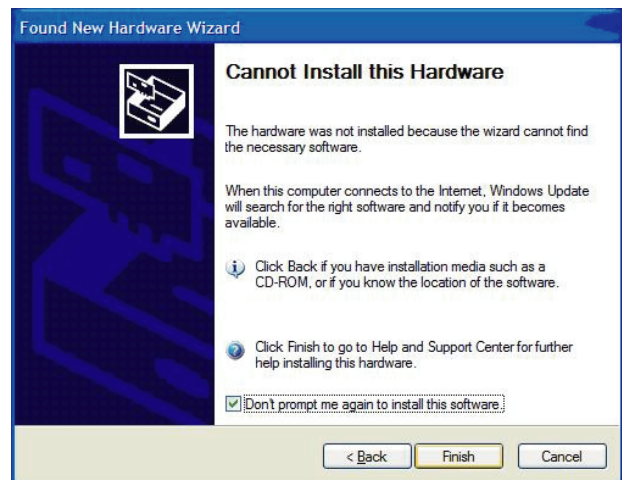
Found New Hardware Wizard

Cannot Install this Hardware

The hardware was not installed because the wizard cannot find the necessary software.

When this computer connects to the Internet, Windows Update will search for the right software and notify you if it becomes available.

Click Back if you have installation media such as a CD-ROM, or if you know the location of the software.

Click Finish to go to Help and Support Center for further help installing this hardware.

Don't prompt me again to install this software.

< Back

Finish

Cancel